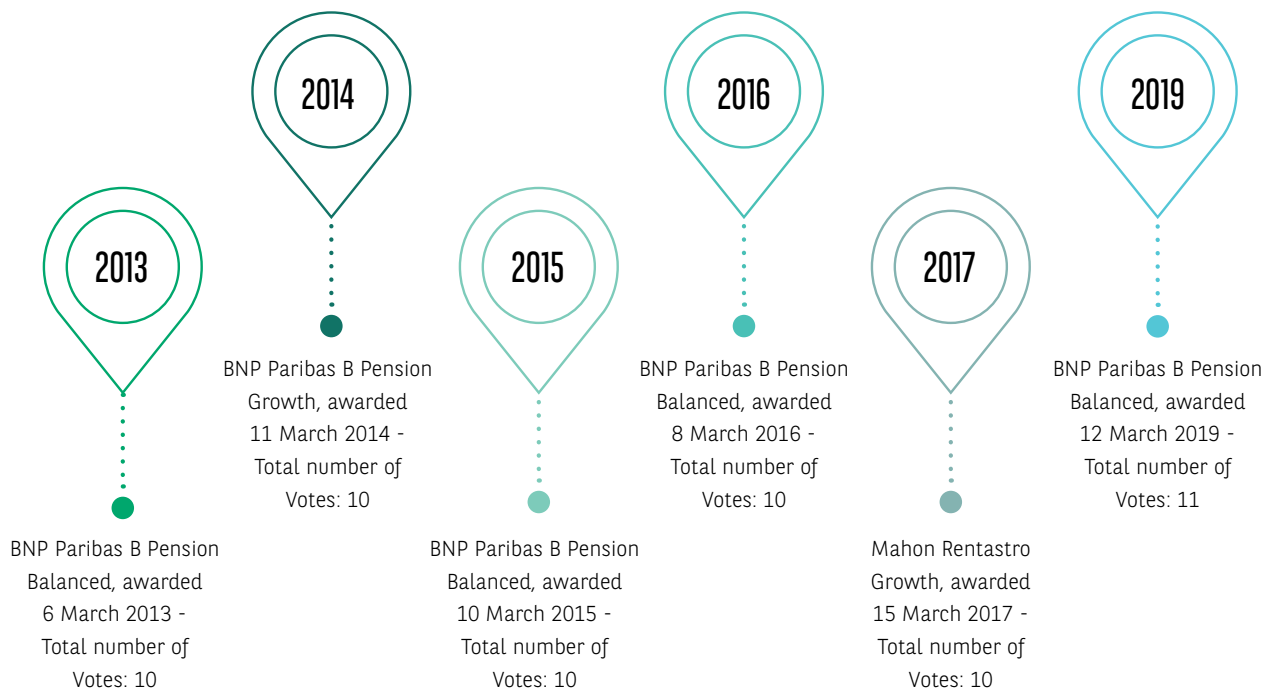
2013

BNP Paribas B Pension Balanced, awarded 6 March 2013 - Total number of Votes: 10

2014

BNP Paribas B Pension Growth, awarded 11 March 2014 - Total number of Votes: 10

2015

BNP Paribas B Pension Balanced, awarded 10 March 2015 - Total number of Votes: 10

2016

BNP Paribas B Pension Balanced, awarded 8 March 2016 - Total number of Votes: 10

2017

Mahon Rentastro Growth, awarded 15 March 2017 - Total number of Votes: 10

2019

BNP Paribas B Pension Balanced, awarded 12 March 2019 - Total number of Votes: 11